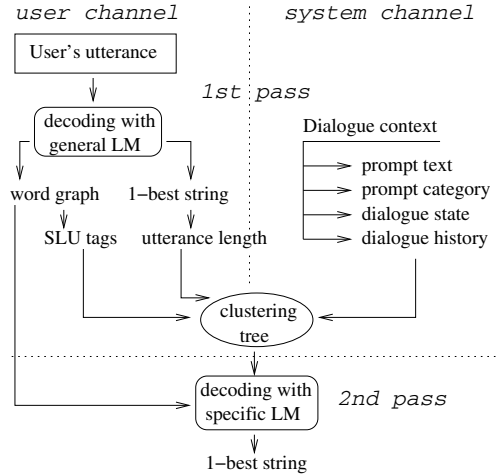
user channel

system channel

User's utterance

1st pass

decoding with general LM

Dialogue context

prompt text

prompt category

dialogue state

dialogue history

word graph

1−best string

SLU tags

utterance length

clustering tree

decoding with specific LM

2nd pass

1−best string